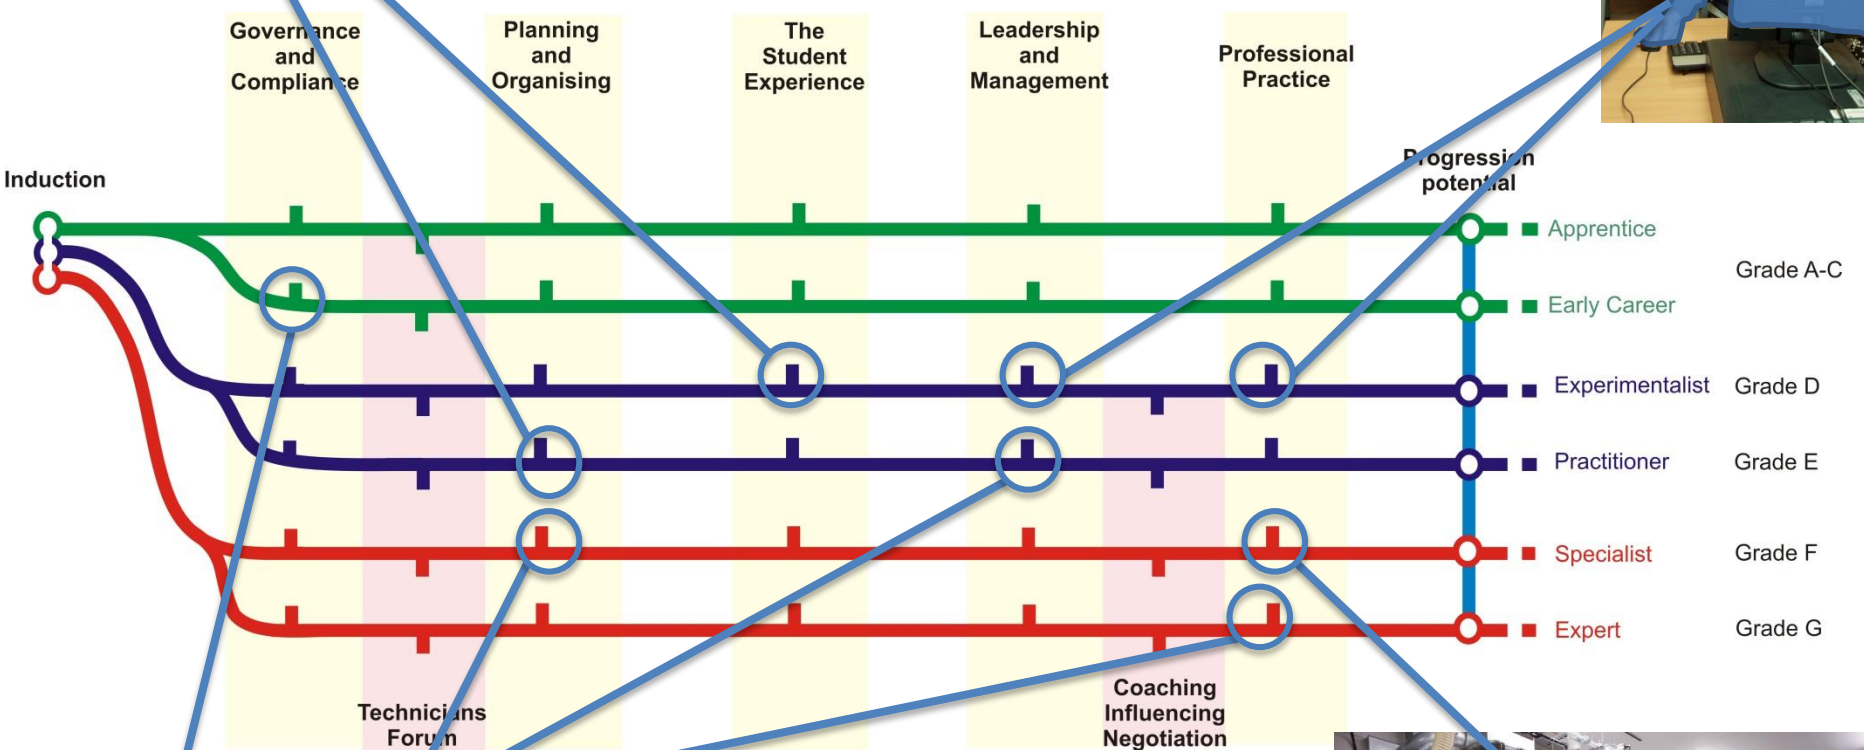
Governance and Compliance

Planning and Organising

The Student Experience

Leadership and Management

Professional Practice

Induction

Progression potential

Apprentice

Early Career

Grade A-C

Experimentalist

Grade D

Practitioner

Grade E

Specialist

Grade F

Expert

Grade G

Technicians Forum

Coaching Influencing Negotiation